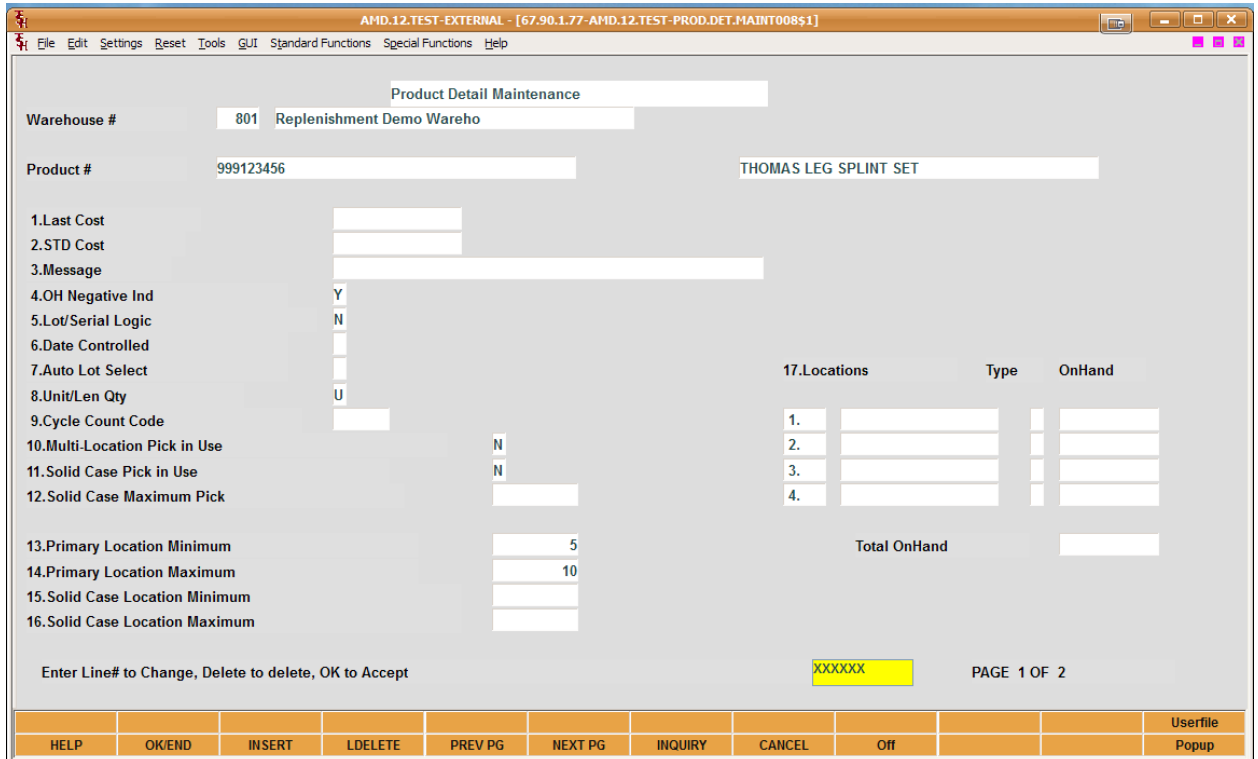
AMD.12.TEST-EXTERNAL - [67.90.1.77-AMD.12.TEST-PROD.DET.MAINT008$1]

File Edit Settings Reset Tools GUI Standard Functions Special Functions Help

Product Detail Maintenance

Warehouse # 801 Replenishment Demo Wareho

Product # 999123456 THOMAS LEG SPLINT SET

1.Last Cost
2.STD Cost
3.Message
4.OH Negative Ind Y
5.Lot/Serial Logic N
6.Date Controlled
7.Auto Lot Select
8.Unit/Len Qty U
9.Cycle Count Code
10.Multi-Location Pick in Use N
11.Solid Case Pick in Use N
12.Solid Case Maximum Pick

13.Primary Location Minimum 5
14.Primary Location Maximum 10
15.Solid Case Location Minimum
16.Solid Case Location Maximum

17.Locations Type OnHand
1.
2.
3.
4.

Total OnHand

Enter Line# to Change, Delete to delete, OK to Accept XXXXXX PAGE 1 OF 2

| HELP | OK/END | INSERT | LDELETE | PREV PG | NEXT PG | INQUIRY | CANCEL | Off | | | Userfile Popup |